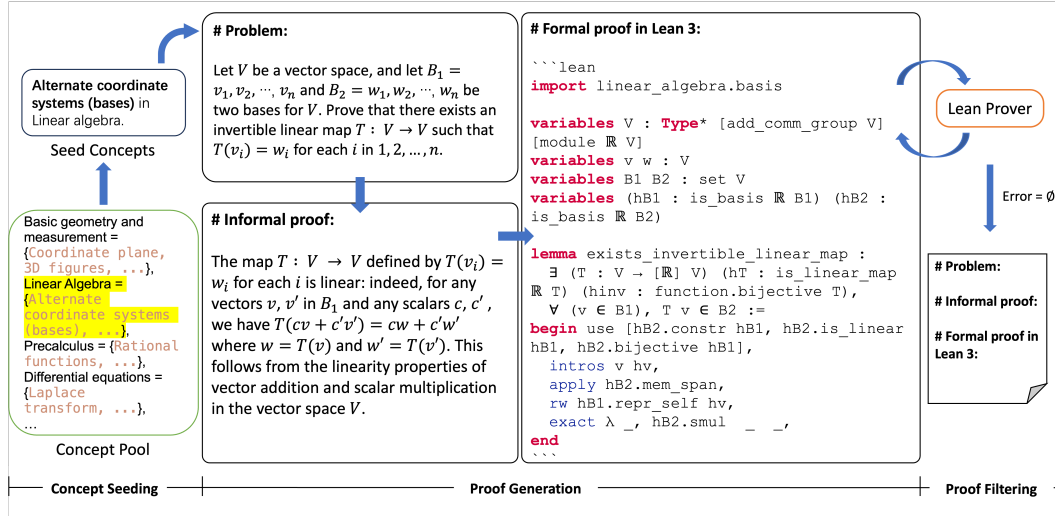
Alternate coordinate systems (bases) in Linear algebra.

Seed Concepts

Basic geometry and measurement = {Coordinate plane, 3D figures, ...},
Linear Algebra = {Alternate coordinate systems (bases), ...},
Precalculus = {Rational functions, ...},
Differential equations = {Laplace transform, ...},
...

Concept Pool

# Problem:

Let $V$ be a vector space, and let $B_1 = v_1, v_2, \cdots, v_n$ and $B_2 = w_1, w_2, \cdots, w_n$ be two bases for $V$. Prove that there exists an invertible linear map $T : V \to V$ such that $T(v_i) = w_i$ for each $i$ in $1, 2, \ldots, n$.

# Informal proof:

The map $T : V \to V$ defined by $T(v_i) = w_i$ for each $i$ is linear: indeed, for any vectors $v, v'$ in $B_1$ and any scalars $c, c'$, we have $T(cv + c'v') = cw + c'w'$ where $w = T(v)$ and $w' = T(v')$. This follows from the linearity properties of vector addition and scalar multiplication in the vector space $V$.

# Formal proof in Lean 3:

```lean
import linear_algebra.basis

variables V : Type* [add_comm_group V] [module ℝ V]
variables v w : V
variables B1 B2 : set V
variables (hB1 : is_basis ℝ B1) (hB2 : is_basis ℝ B2)

lemma exists_invertible_linear_map :
  ∃ (T : V → [ℝ] V) (hT : is_linear_map ℝ T) (hinv : function.bijective T),
  ∀ (v ∈ B1), T v ∈ B2 :=
begin use [hB2.constr hB1, hB2.is_linear hB1, hB2.bijective hB1],
  intros v hv,
  apply hB2.mem_span,
  rw hB1.repr_self hv,
  exact λ _, hB2.smul _ _,
end
```

Lean Prover

Error = ∅

# Problem:

# Informal proof:

# Formal proof in Lean 3:

Concept Seeding

Proof Generation

Proof Filtering